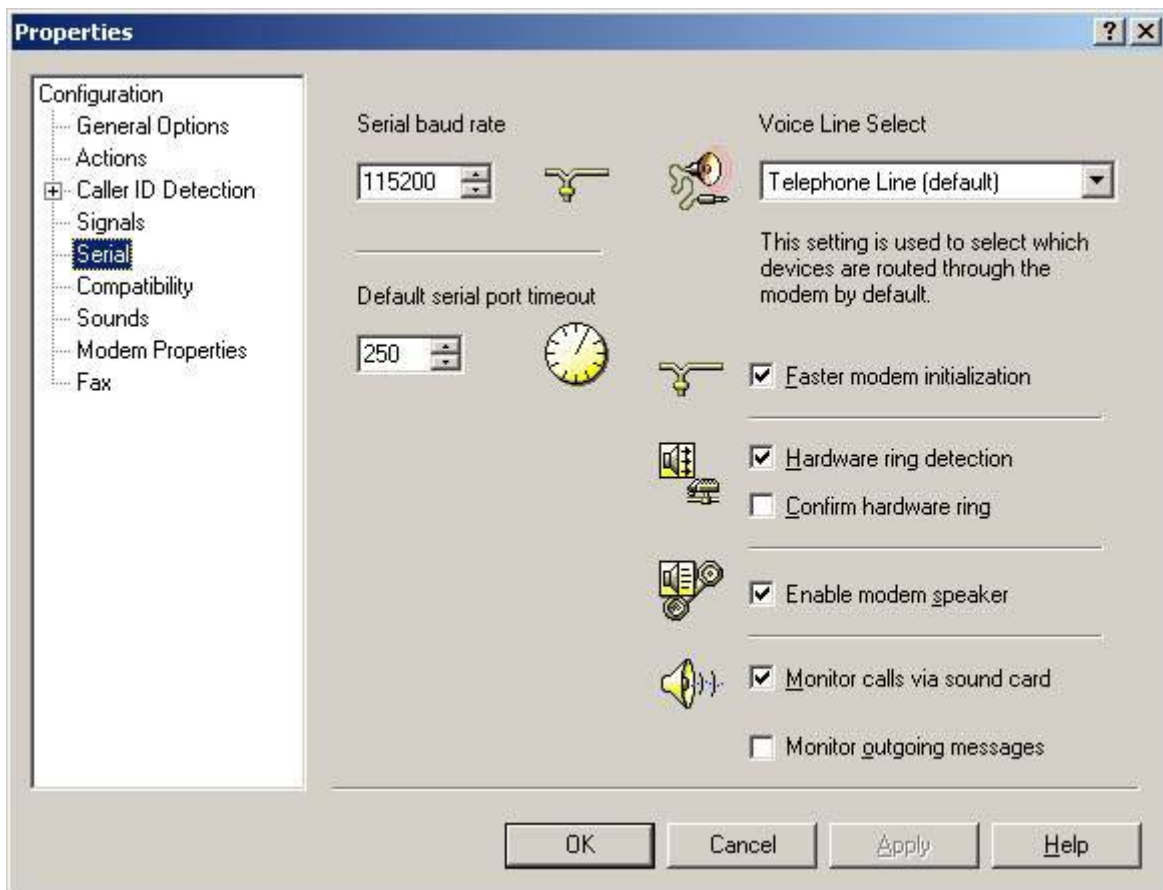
Properties

?
×

Configuration
General Options
Actions
Caller ID Detection
Signals
Serial
Compatibility
Sounds
Modem Properties
Fax

Serial baud rate

115200

Default serial port timeout

250

Voice Line Select

Telephone Line (default)

This setting is used to select which devices are routed through the modem by default.

Faster modem initialization

Hardware ring detection

Confirm hardware ring

Enable modem speaker

Monitor calls via sound card

Monitor outgoing messages

OK
Cancel
Apply
Help